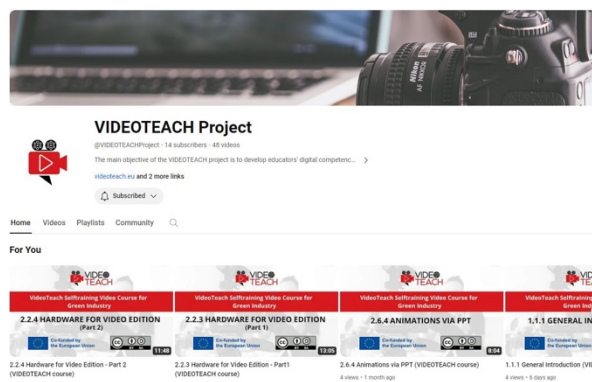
Nikon
AF NIKKOR

VIDEOTEACH Project

@VIDEOTEACHProject · 14 subscribers · 48 videos

The main objective of the VIDEOTEACH project is to develop educators' digital competenc...

videoteach.eu and 2 more links

Subscribed

Home Videos Playlists Community

For You

VIDEO TEACH
VideoTeach Selftraining Video Course for Green Industry
2.2.4 HARDWARE FOR VIDEO EDITION (Part 2)
Co-funded by the European Union
11:46
2.2.4 Hardware for Video Edition - Part 2 (VIDEOTEACH course)

VIDEO TEACH
VideoTeach Selftraining Video Course for Green Industry
2.2.3 HARDWARE FOR VIDEO EDITION (Part 1)
Co-funded by the European Union
13:05
2.2.3 Hardware for Video Edition - Part1 (VIDEOTEACH course)

VIDEO TEACH
VideoTeach Selftraining Video Course for Green Industry
2.6.4 ANIMATIONS VIA PPT
Co-funded by the European Union
8:04
2.6.4 Animations via PPT (VIDEOTEACH course)
4 views · 1 month ago

VIDEO TEACH
VideoTeach Selftraining Video Course for Green Industry
1.1.1 GENERAL IN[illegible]
Co-funded by the European Union
1.1.1 General Introduction (VI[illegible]
4 views · 6 days ago